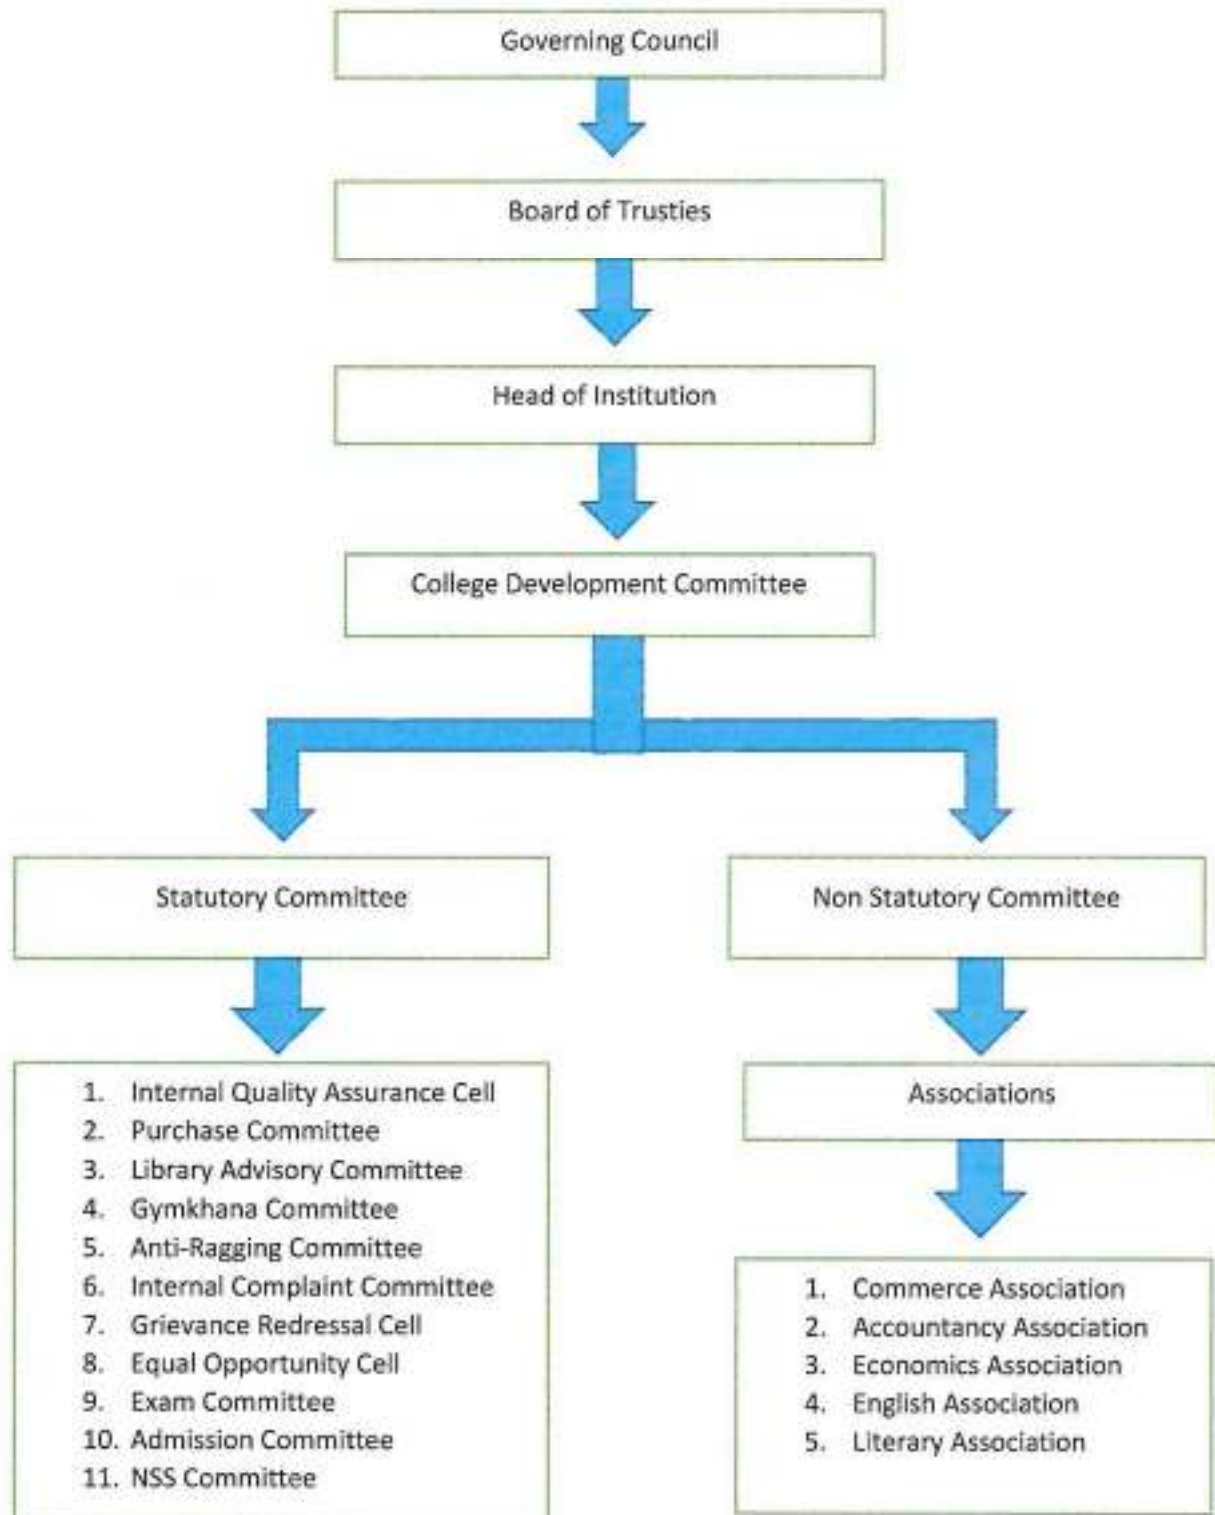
Governing Council

Board of Trusties

Head of Institution

College Development Committee

Statutory Committee

1. Internal Quality Assurance Cell
2. Purchase Committee
3. Library Advisory Committee
4. Gymkhana Committee
5. Anti-Ragging Committee
6. Internal Complaint Committee
7. Grievance Redressal Cell
8. Equal Opportunity Cell
9. Exam Committee
10. Admission Committee
11. NSS Committee

Non Statutory Committee

Associations

1. Commerce Association
2. Accountancy Association
3. Economics Association
4. English Association
5. Literary Association